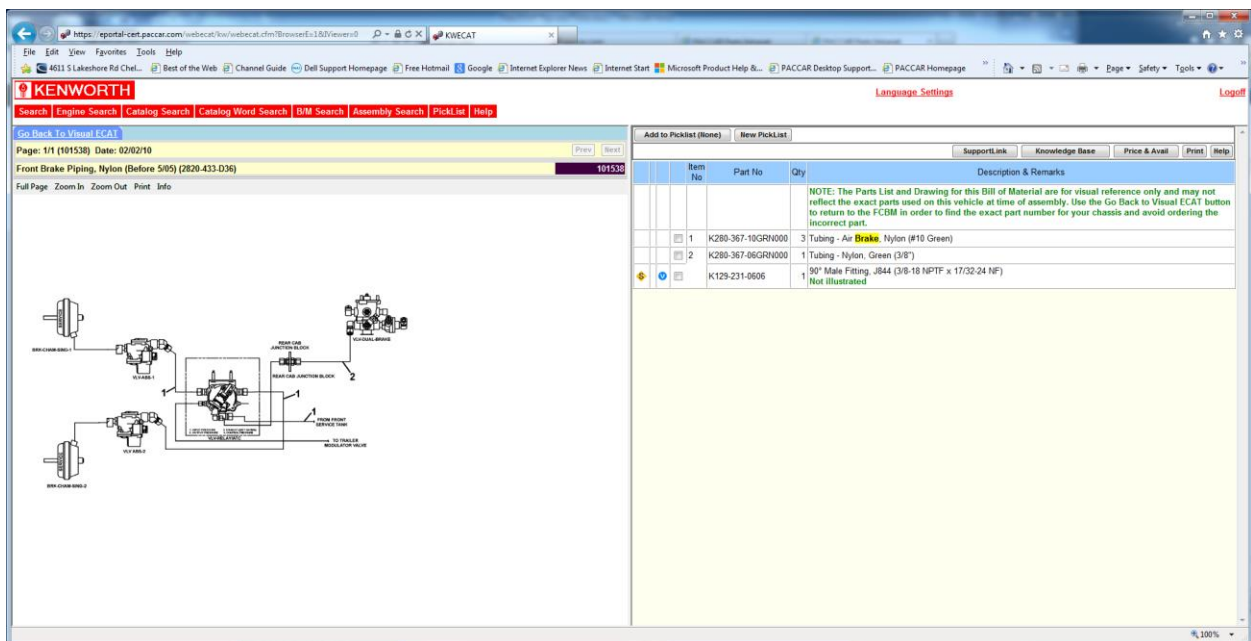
https://eportal-cert.paccar.com/webecat/kw/webecat.cfm?BrowserEx=1&IViewer=0 KWECAT

File Edit View Favorites Tools Help

4611 S Lakeshore Rd Chel... Best of the Web Channel Guide Dell Support Homepage Free Hotmail Google Internet Explorer News Internet Start Microsoft Product Help &... PACCAR Desktop Support... PACCAR Homepage Page Safety Tools

KENWORTH

Language Settings

Logoff

Search | Engine Search | Catalog Search | Catalog Word Search | B/M Search | Assembly Search | PickList | Help

Go Back To Visual ECAT

Page: 1/1 (101538) Date: 02/02/10

Prev Next

Front Brake Piping, Nylon (Before 5/05) (2820-433-D36) 101538

Full Page Zoom In Zoom Out Print Info

BRK-CHAM-SNG-1

VLV-ABS-1

REAR CAB JUNCTION BLOCK

REAR CAB JUNCTION BLOCK

VLV-DUAL-BRAKE

1

2

1

1

FROM FRONT SERVICE TANK

TO TRAILER MODULATOR VALVE

VLV-ABS-2

BRK-CHAM-SNG-2

Add to Picklist (None) New PickList

SupportLink Knowledge Base Price & Avail Print Help

| | | | Item No | Part No | Qty | Description & Remarks |
|---|---|---|---|---|---|---|
| | | | | | | NOTE: The Parts List and Drawing for this Bill of Material are for visual reference only and may not reflect the exact parts used on this vehicle at time of assembly. Use the Go Back to Visual ECAT button to return to the FCBM in order to find the exact part number for your chassis and avoid ordering the incorrect part. |
| | | | 1 | K280-367-10GRN000 | 3 | Tubing - Air Brake, Nylon (#10 Green) |
| | | | 2 | K280-367-06GRN000 | 1 | Tubing - Nylon, Green (3/8") |
| | | | | K129-231-0606 | 1 | 90° Male Fitting, J844 (3/8-18 NPTF x 17/32-24 NF) Not illustrated |

100%